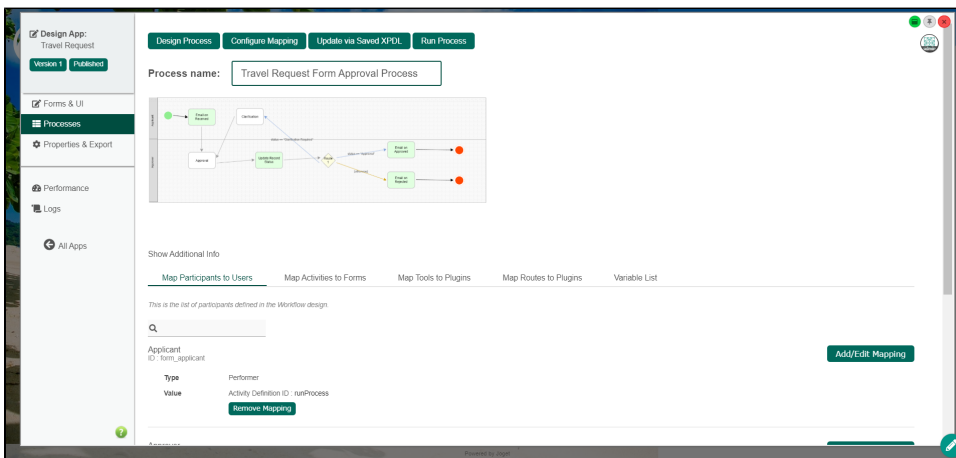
Design App:
Travel Request
Version 1 Published

Forms & UI
Processes
Properties & Export

Performance
Logs

All Apps

Design Process Configure Mapping Update via Saved XPDL Run Process

Process name: Travel Request Form Approval Process

Email to Applicant
Clarification
Approval
Update Request Status
Route
Email on Approved
Email on Rejected

Show Additional Info

Map Participants to Users Map Activities to Forms Map Tools to Plugins Map Routes to Plugins Variable List

This is the list of participants defined in the Workflow design.

Applicant
ID : form_applicant

Add/Edit Mapping

Type Performer
Value Activity Definition ID : runProcess
Remove Mapping

Powered by Joget